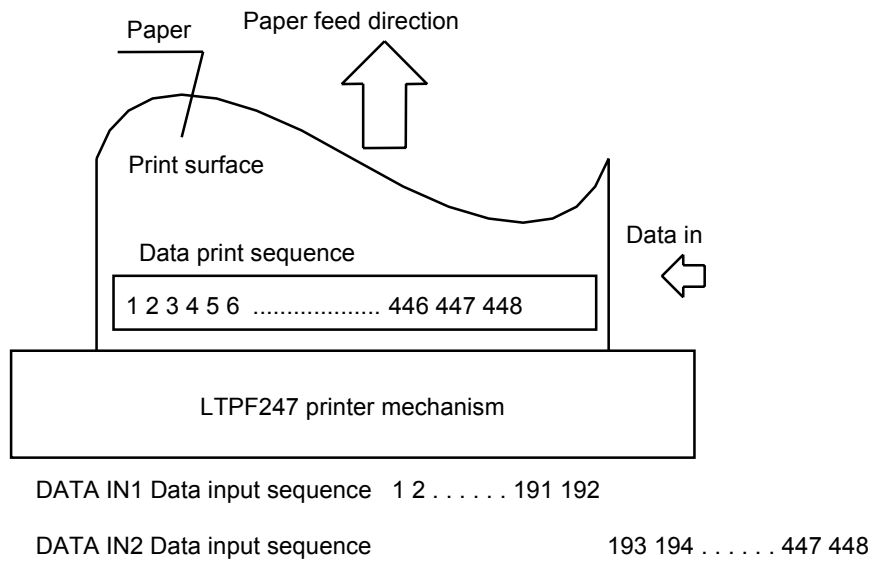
Paper

Paper feed direction

Print surface

Data in

Data print sequence

1 2 3 4 5 6 .................. 446 447 448

LTPF247 printer mechanism

DATA IN1 Data input sequence 1 2 . . . . . . 191 192

DATA IN2 Data input sequence 193 194 . . . . . . 447 448